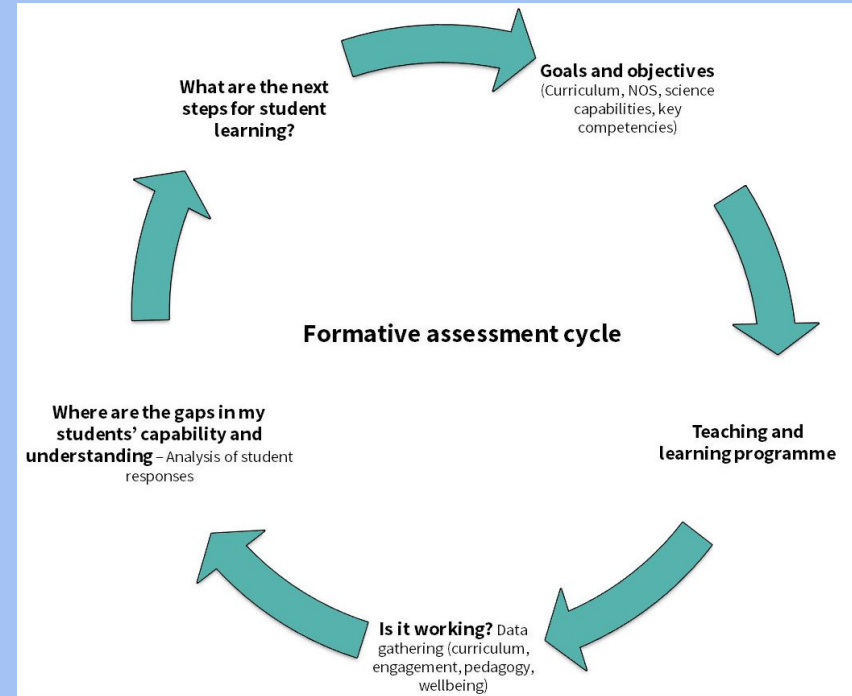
Formative assessment cycle

Goals and objectives (Curriculum, NOS, science capabilities, key competencies)

Teaching and learning programme

Is it working? Data gathering (curriculum, engagement, pedagogy, wellbeing)

Where are the gaps in my students' capability and understanding – Analysis of student responses

What are the next steps for student learning?